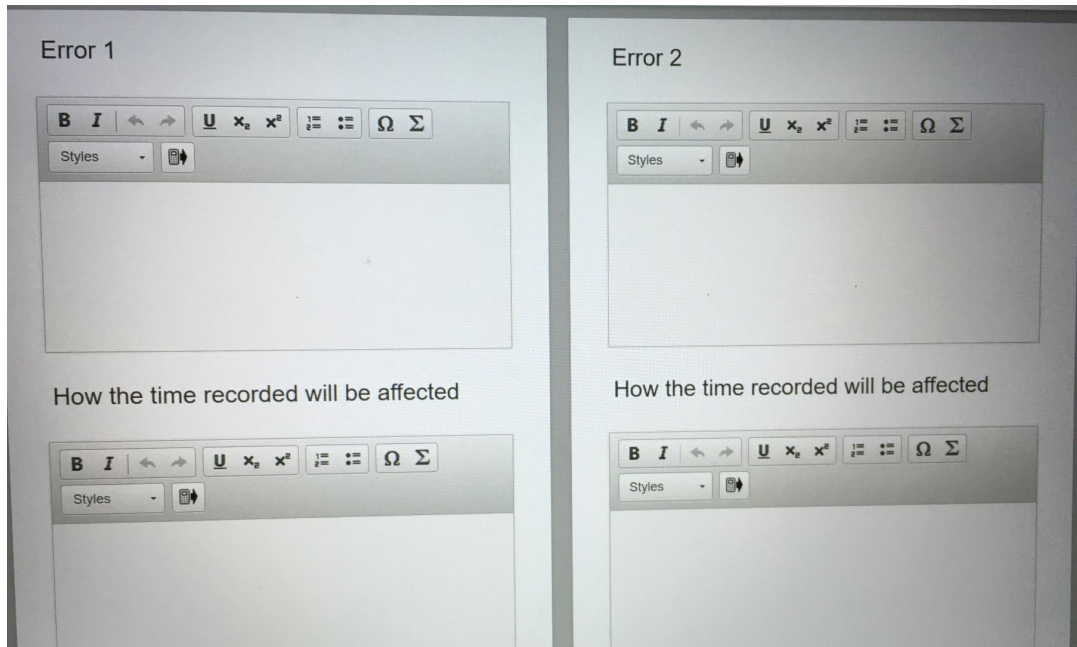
Error 1

B I U $x_2$ $x^2$ Ω Σ
Styles

How the time recorded will be affected

B I U $x_2$ $x^2$ Ω Σ
Styles

Error 2

B I U $x_2$ $x^2$ Ω Σ
Styles

How the time recorded will be affected

B I U $x_2$ $x^2$ Ω Σ
Styles